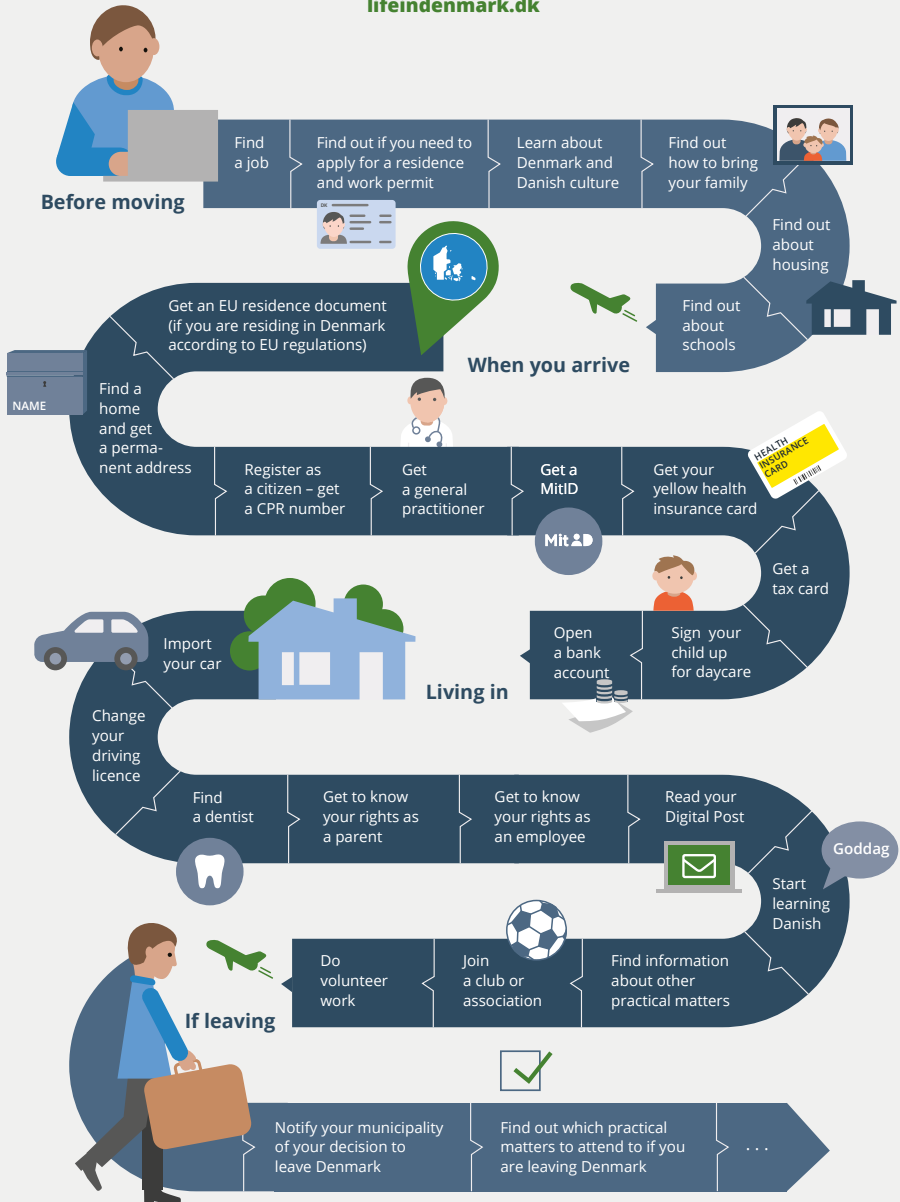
lifeindenmark.dk

Before moving

Find a job

Find out if you need to apply for a residence and work permit

DK

Learn about Denmark and Danish culture

Find out how to bring your family

Find out about housing

Find out about schools

When you arrive

Get an EU residence document (if you are residing in Denmark according to EU regulations)

NAME

Find a home and get a permanent address

Register as a citizen – get a CPR number

Get a general practitioner

Get a MitID

MitID

Get your yellow health insurance card

HEALTH INSURANCE CARD

Get a tax card

Sign your child up for daycare

Open a bank account

Living in

Import your car

Change your driving licence

Find a dentist

Get to know your rights as a parent

Get to know your rights as an employee

Read your Digital Post

Goddag

Start learning Danish

Find information about other practical matters

Join a club or association

Do volunteer work

If leaving

Notify your municipality of your decision to leave Denmark

Find out which practical matters to attend to if you are leaving Denmark

. . .